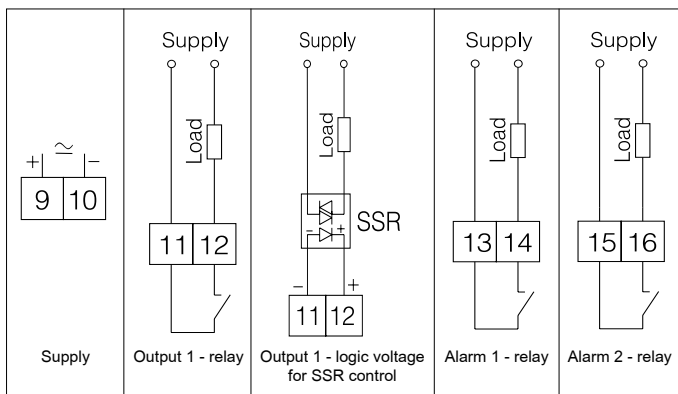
+ $\simeq$ −
9 10

Supply

Supply
Load
11 12

Output 1 - relay

Supply
Load
SSR
− +
− +
11 12

Output 1 - logic voltage for SSR control

Supply
Load
13 14

Alarm 1 - relay

Supply
Load
15 16

Alarm 2 - relay